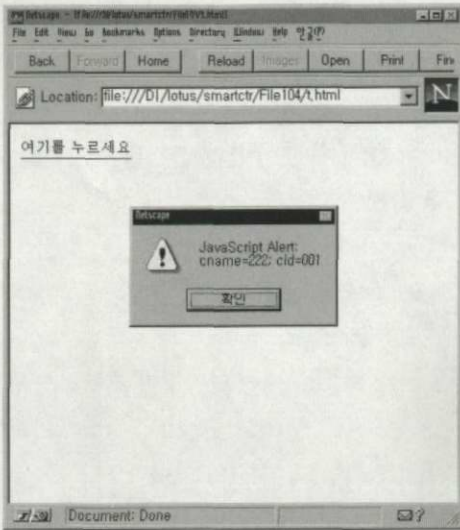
Netscape - [file:///D|/lotus/smartctr/File104/t.html]
File Edit View Go Bookmarks Options Directory Window Help 연결(P)
Back Forward Home Reload Images Open Print Fin
Location: file:///D|/lotus/smartctr/File104/t.html
N
여기를 누르세요
Netscape
JavaScript Alert:
cname=222: cid=001
확인
Document: Done